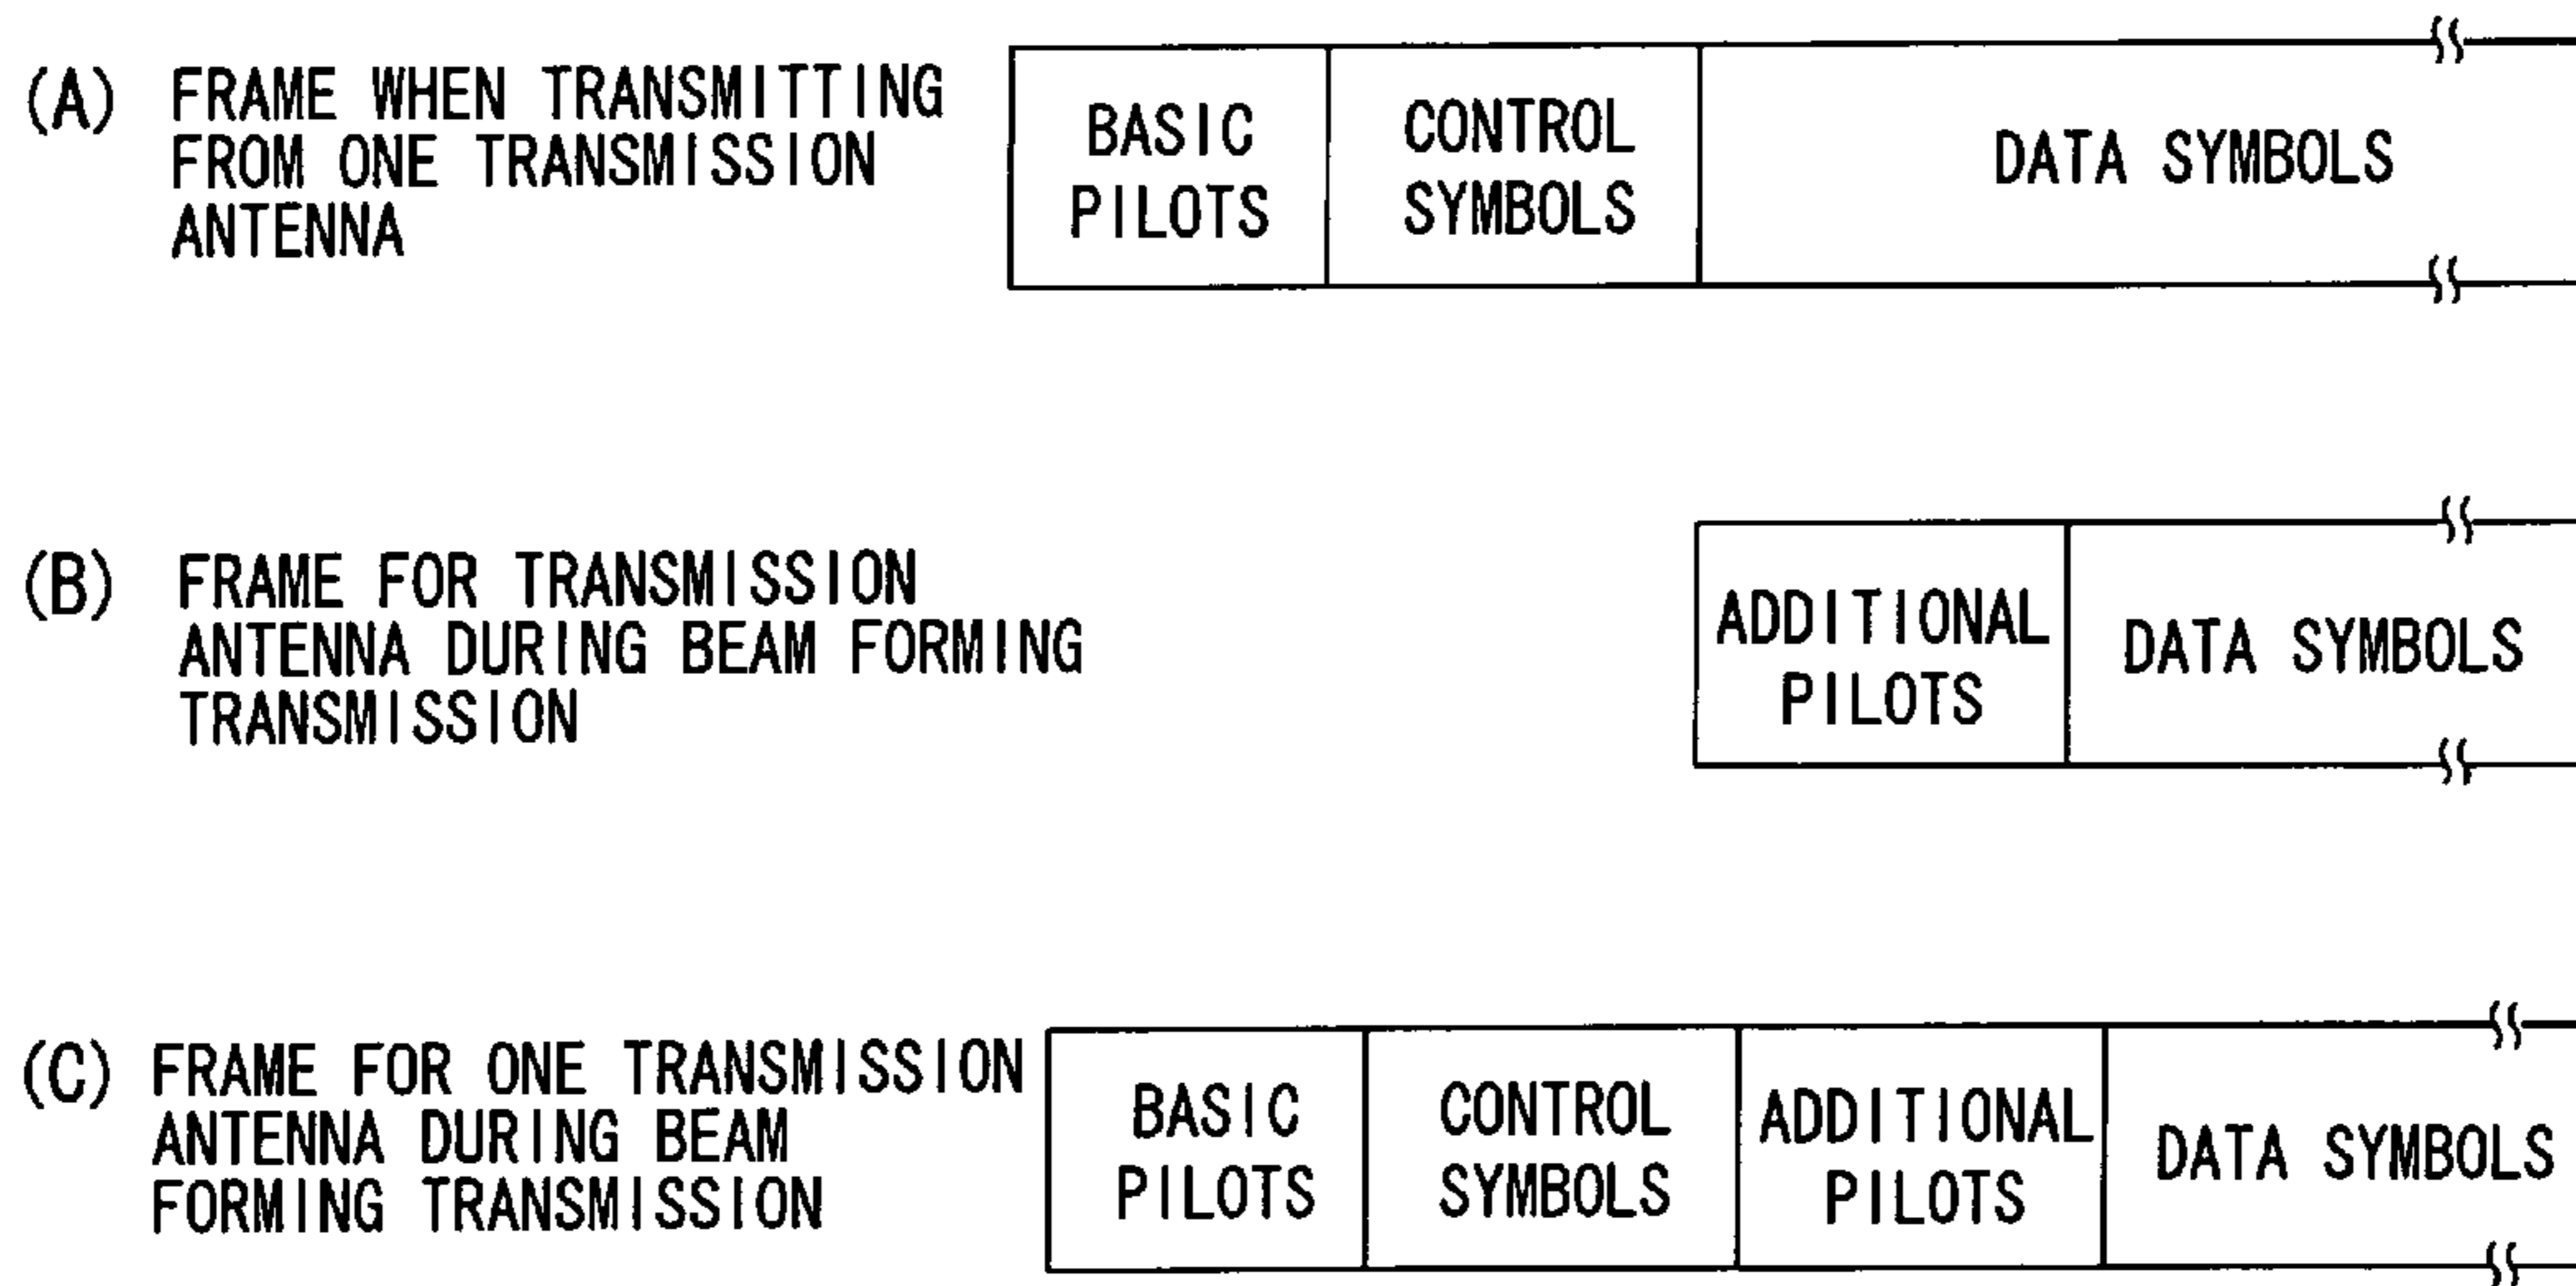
(A) FRAME WHEN TRANSMITTING FROM ONE TRANSMISSION ANTENNA

| BASIC PILOTS | CONTROL SYMBOLS | DATA SYMBOLS |
|---|---|---|

(B) FRAME FOR TRANSMISSION ANTENNA DURING BEAM FORMING TRANSMISSION

| ADDITIONAL PILOTS | DATA SYMBOLS |
|---|---|

(C) FRAME FOR ONE TRANSMISSION ANTENNA DURING BEAM FORMING TRANSMISSION

| BASIC PILOTS | CONTROL SYMBOLS | ADDITIONAL PILOTS | DATA SYMBOLS |
|---|---|---|---|